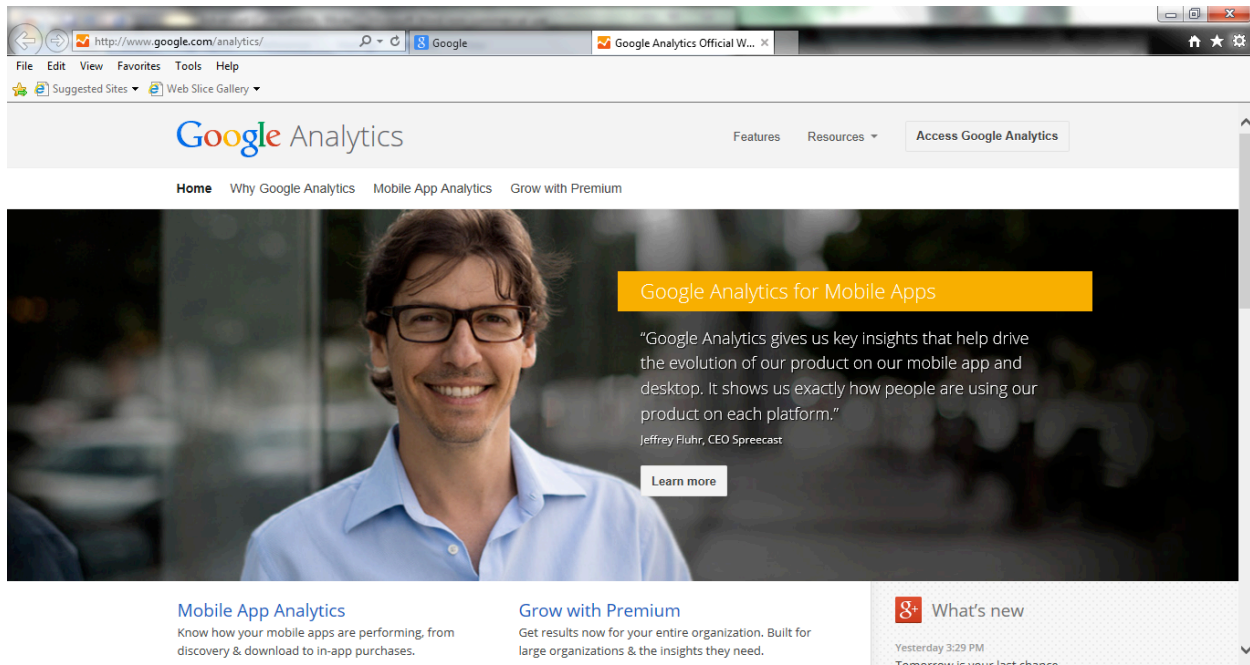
http://www.google.com/analytics/

Google

Google Analytics Official W...

File Edit View Favorites Tools Help

Suggested Sites ▾ Web Slice Gallery ▾

Google Analytics

Features Resources ▾ Access Google Analytics

Home Why Google Analytics Mobile App Analytics Grow with Premium

Google Analytics for Mobile Apps

“Google Analytics gives us key insights that help drive the evolution of our product on our mobile app and desktop. It shows us exactly how people are using our product on each platform.”

Jeffrey Fluhr, CEO Spreecast

Learn more

Mobile App Analytics

Know how your mobile apps are performing, from discovery & download to in-app purchases.

Grow with Premium

Get results now for your entire organization. Built for large organizations & the insights they need.

What's new

Yesterday 3:29 PM

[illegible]